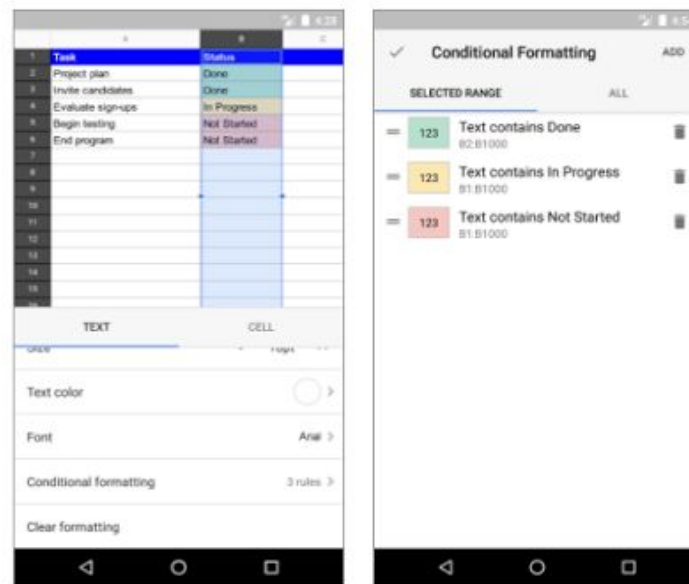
4:23

| | A | B | C |
|---|---|---|---|
| 1 | Task | Status | |
| 2 | Project plan | Done | |
| 3 | Invite candidates | Done | |
| 4 | Evaluate sign-ups | In Progress | |
| 5 | Begin testing | Not Started | |
| 6 | End program | Not Started | |
| 7 | | | |
| 8 | | | |
| 9 | | | |
| 10 | | | |
| 11 | | | |
| 12 | | | |
| 13 | | | |
| 14 | | | |
| 15 | | | |

TEXT CELL

Size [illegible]

Text color

Font Arial

Conditional formatting 3 rules

Clear formatting

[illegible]

Conditional Formatting ADD

SELECTED RANGE ALL

123 Text contains Done
B2:B1000

123 Text contains In Progress
B1:B1000

123 Text contains Not Started
B1:B1000